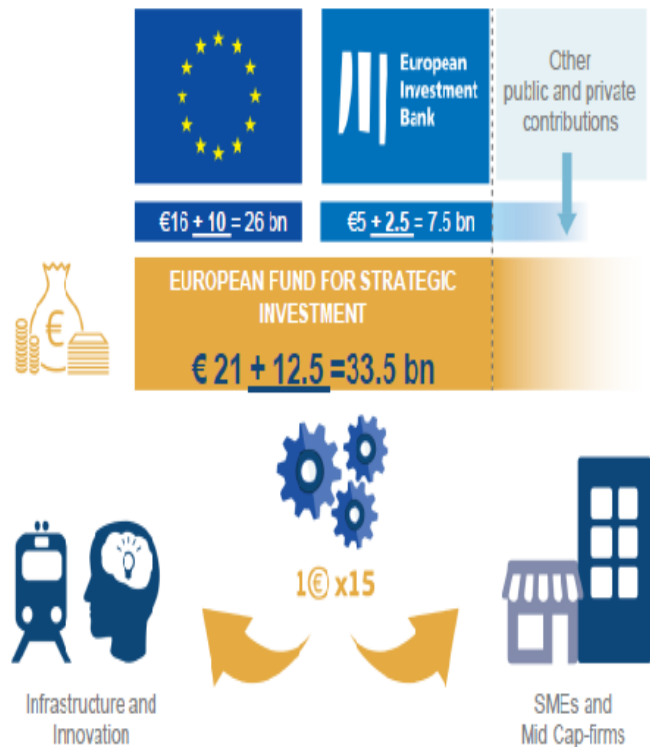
European Investment Bank

Other public and private contributions

€16 + 10 = 26 bn

€5 + 2.5 = 7.5 bn

€

EUROPEAN FUND FOR STRATEGIC INVESTMENT

€ 21 + 12.5 =33.5 bn

1€ x15

Infrastructure and Innovation

SMEs and Mid Cap-firms